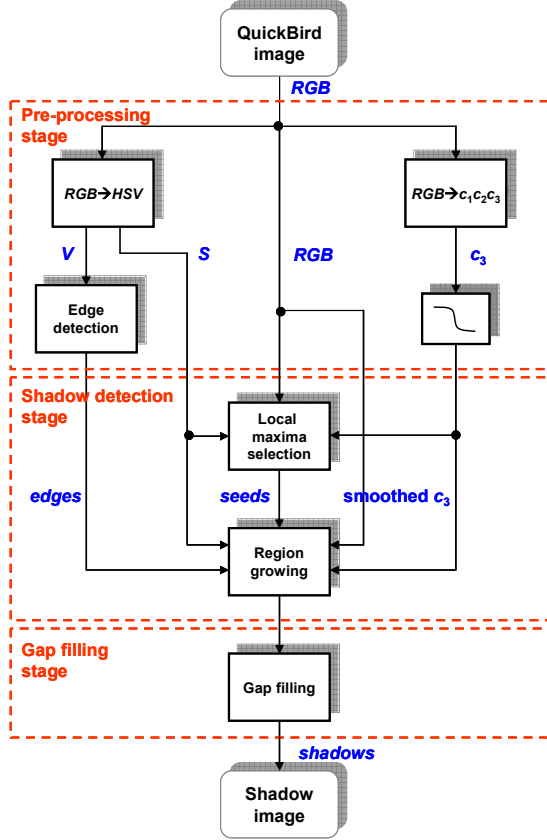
QuickBird image

RGB

Pre-processing stage

RGB→HSV

RGB→$c_1c_2c_3$

V

S

RGB

$c_3$

Edge detection

Shadow detection stage

Local maxima selection

edges

seeds

smoothed $c_3$

Region growing

Gap filling stage

Gap filling

shadows

Shadow image